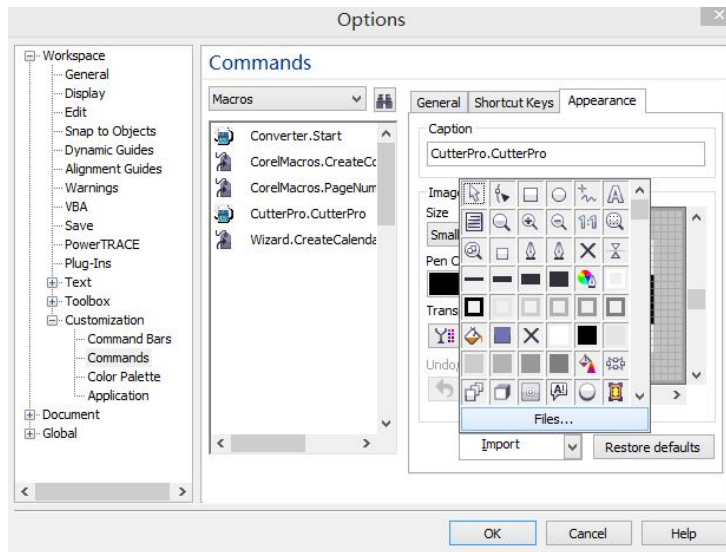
Options

Workspace
General
Display
Edit
Snap to Objects
Dynamic Guides
Alignment Guides
Warnings
VBA
Save
PowerTRACE
Plug-Ins
Text
Toolbox
Customization
Command Bars
Commands
Color Palette
Application
Document
Global

Commands

Macros

Converter.Start
CorelMacros.CreateCo
CorelMacros.PageNum
CutterPro.CutterPro
Wizard.CreateCalenda

General | Shortcut Keys | Appearance

Caption
CutterPro.CutterPro

Image
Size
Small
Pen C
Trans
Undo

Files...
Import
Restore defaults

OK | Cancel | Help